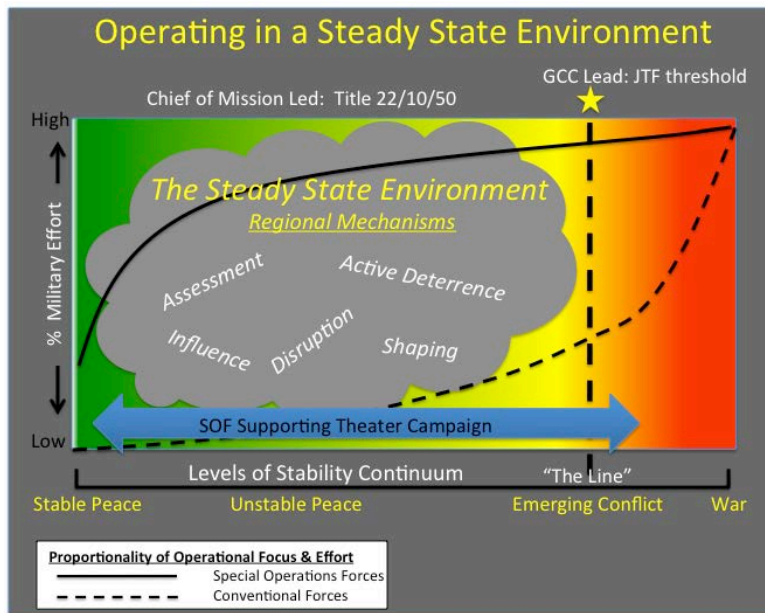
Operating in a Steady State Environment

GCC Lead: JTF threshold

Chief of Mission Led: Title 22/10/50

High

% Military Effort

Low

The Steady State Environment

Regional Mechanisms

Assessment

Active Deterrence

Influence

Disruption

Shaping

SOF Supporting Theater Campaign

Levels of Stability Continuum

"The Line"

Stable Peace

Unstable Peace

Emerging Conflict

War

Proportionality of Operational Focus & Effort

Special Operations Forces

Conventional Forces